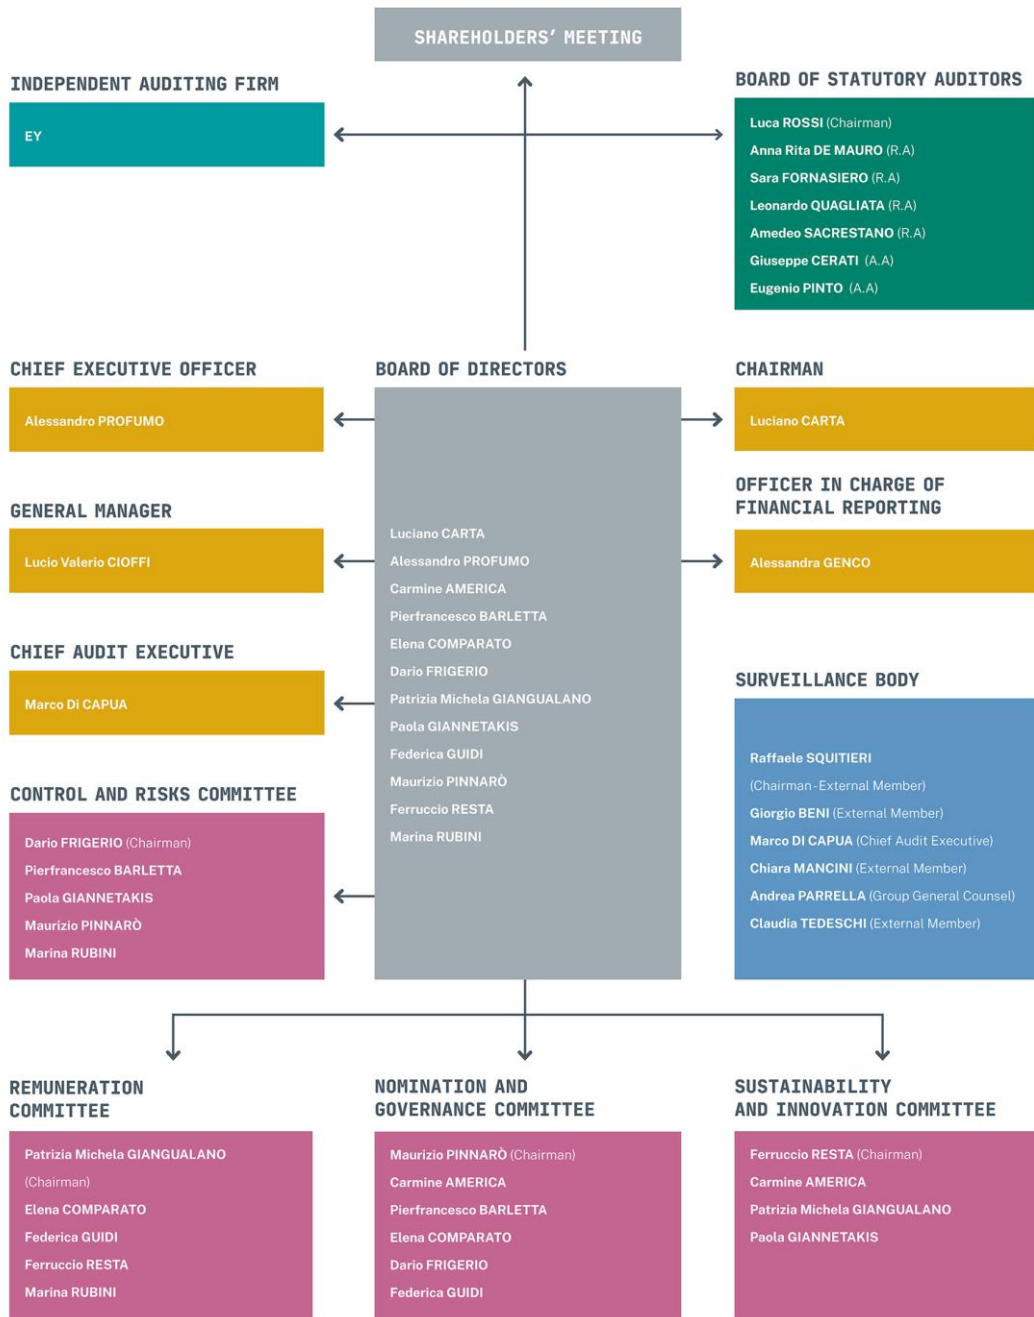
SHAREHOLDERS' MEETING

INDEPENDENT AUDITING FIRM

EY

BOARD OF STATUTORY AUDITORS

Luca ROSSI (Chairman)
Anna Rita DE MAURO (R.A)
Sara FORNASIERO (R.A)
Leonardo QUAGLIATA (R.A)
Amedeo SACRESTANO (R.A)
Giuseppe CERATI (A.A)
Eugenio PINTO (A.A)

CHIEF EXECUTIVE OFFICER

Alessandro PROFUMO

BOARD OF DIRECTORS

Luciano CARTA
Alessandro PROFUMO
Carmine AMERICA
Pierfrancesco BARLETTA
Elena COMPARATO
Dario FRIGERIO
Patrizia Michela GIANGUALANO
Paola GIANNETAKIS
Federica GUIDI
Maurizio PINNARÒ
Ferruccio RESTA
Marina RUBINI

CHAIRMAN

Luciano CARTA

OFFICER IN CHARGE OF FINANCIAL REPORTING

Alessandra GENCO

GENERAL MANAGER

Lucio Valerio CIOFFI

CHIEF AUDIT EXECUTIVE

Marco Di CAPUA

SURVEILLANCE BODY

Raffaele SQUITIERI
(Chairman-External Member)
Giorgio BENI (External Member)
Marco DI CAPUA (Chief Audit Executive)
Chiara MANCINI (External Member)
Andrea PARRELLA (Group General Counsel)
Claudia TEDESCHI (External Member)

CONTROL AND RISKS COMMITTEE

Dario FRIGERIO (Chairman)
Pierfrancesco BARLETTA
Paola GIANNETAKIS
Maurizio PINNARÒ
Marina RUBINI

REMUNERATION COMMITTEE

Patrizia Michela GIANGUALANO
(Chairman)
Elena COMPARATO
Federica GUIDI
Ferruccio RESTA
Marina RUBINI

NOMINATION AND GOVERNANCE COMMITTEE

Maurizio PINNARÒ (Chairman)
Carmine AMERICA
Pierfrancesco BARLETTA
Elena COMPARATO
Dario FRIGERIO
Federica GUIDI

SUSTAINABILITY AND INNOVATION COMMITTEE

Ferruccio RESTA (Chairman)
Carmine AMERICA
Patrizia Michela GIANGUALANO
Paola GIANNETAKIS